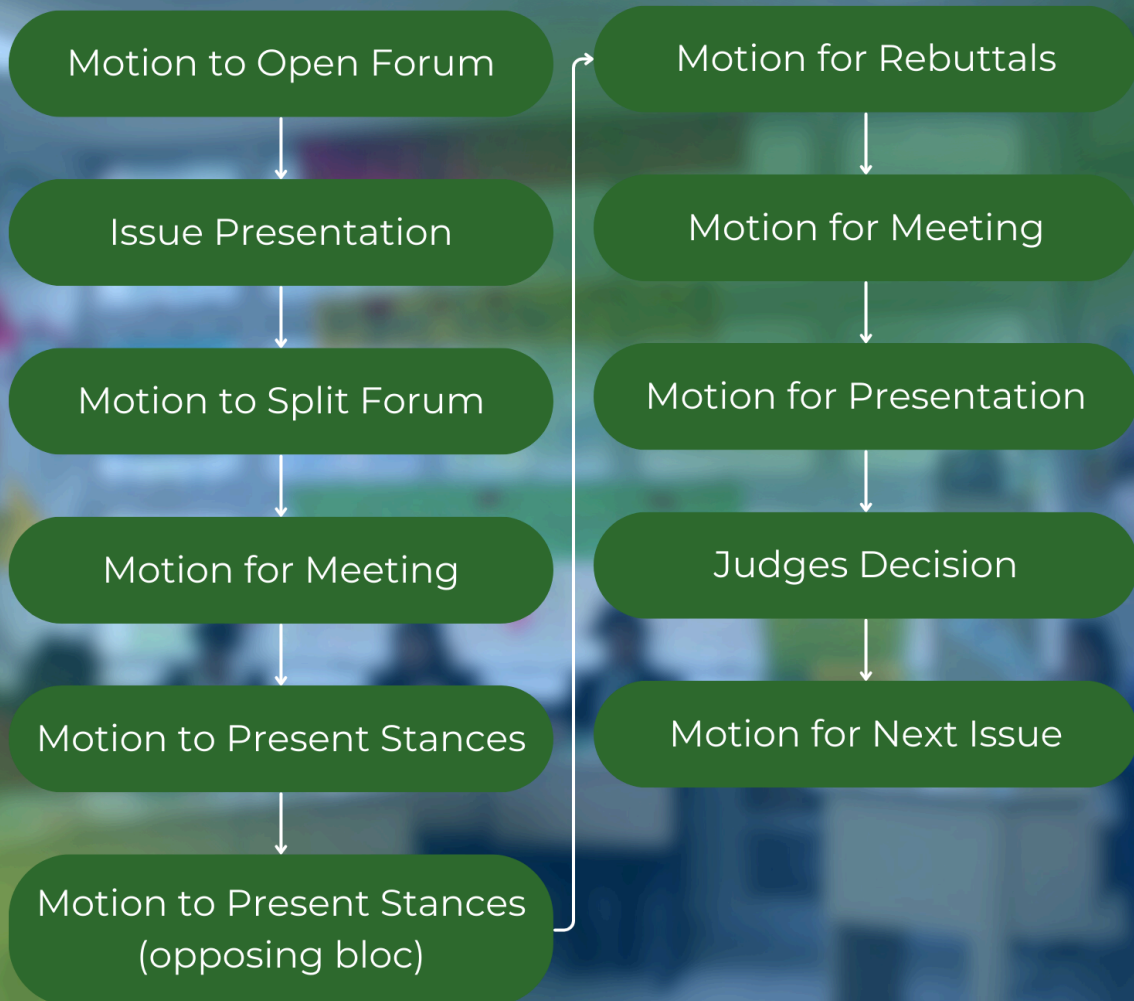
Motion to Open Forum

Issue Presentation

Motion to Split Forum

Motion for Meeting

Motion to Present Stances

Motion to Present Stances (opposing bloc)

Motion for Rebuttals

Motion for Meeting

Motion for Presentation

Judges Decision

Motion for Next Issue